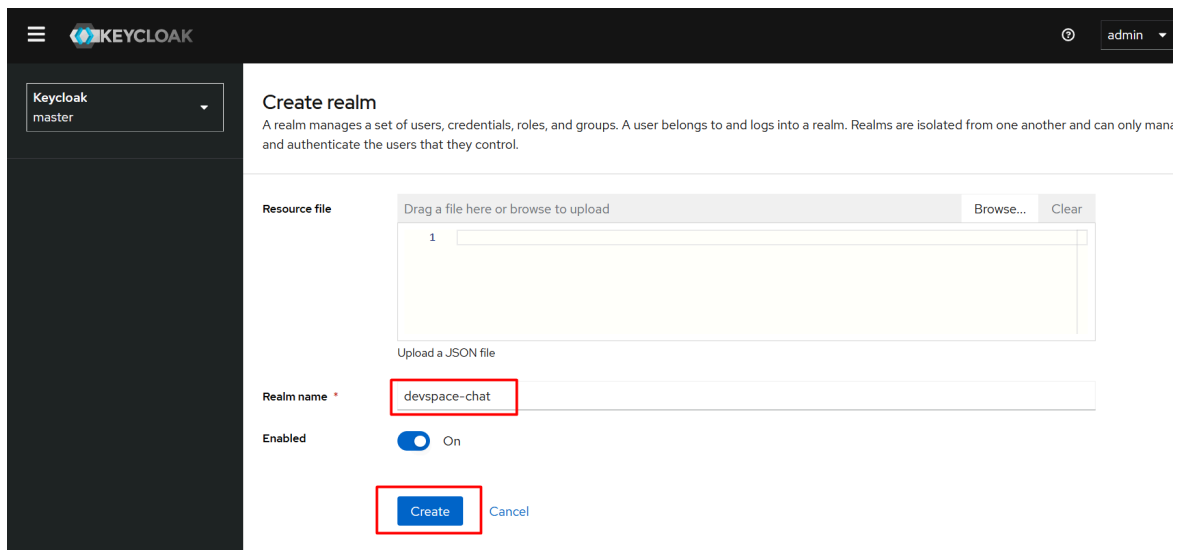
KEYCLOAK

admin

Keycloak
master

Create realm
A realm manages a set of users, credentials, roles, and groups. A user belongs to and logs into a realm. Realms are isolated from one another and can only mana and authenticate the users that they control.

Resource file

Drag a file here or browse to upload

Browse...

Clear

1

Upload a JSON file

Realm name *

devspace-chat

Enabled

On

Create

Cancel